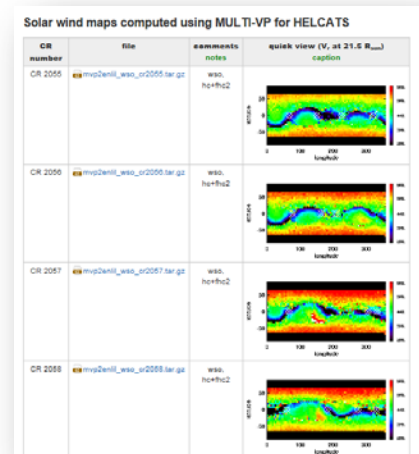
Solar wind maps computed using MULTI-VP for HELCATS

| CR number | file | comments notes | quick view (V, at 21.5 $R_{sun}$) caption |
|---|---|---|---|
| CR 2055 | mvp2enlil_wso_cr2055.tar.gz | wso, hc+fhc2 | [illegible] |
| CR 2056 | mvp2enlil_wso_cr2056.tar.gz | wso, hc+fhc2 | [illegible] |
| CR 2057 | mvp2enlil_wso_cr2057.tar.gz | wso, hc+fhc2 | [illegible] |
| CR 2058 | mvp2enlil_wso_cr2058.tar.gz | wso, hc+fhc2 | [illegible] |